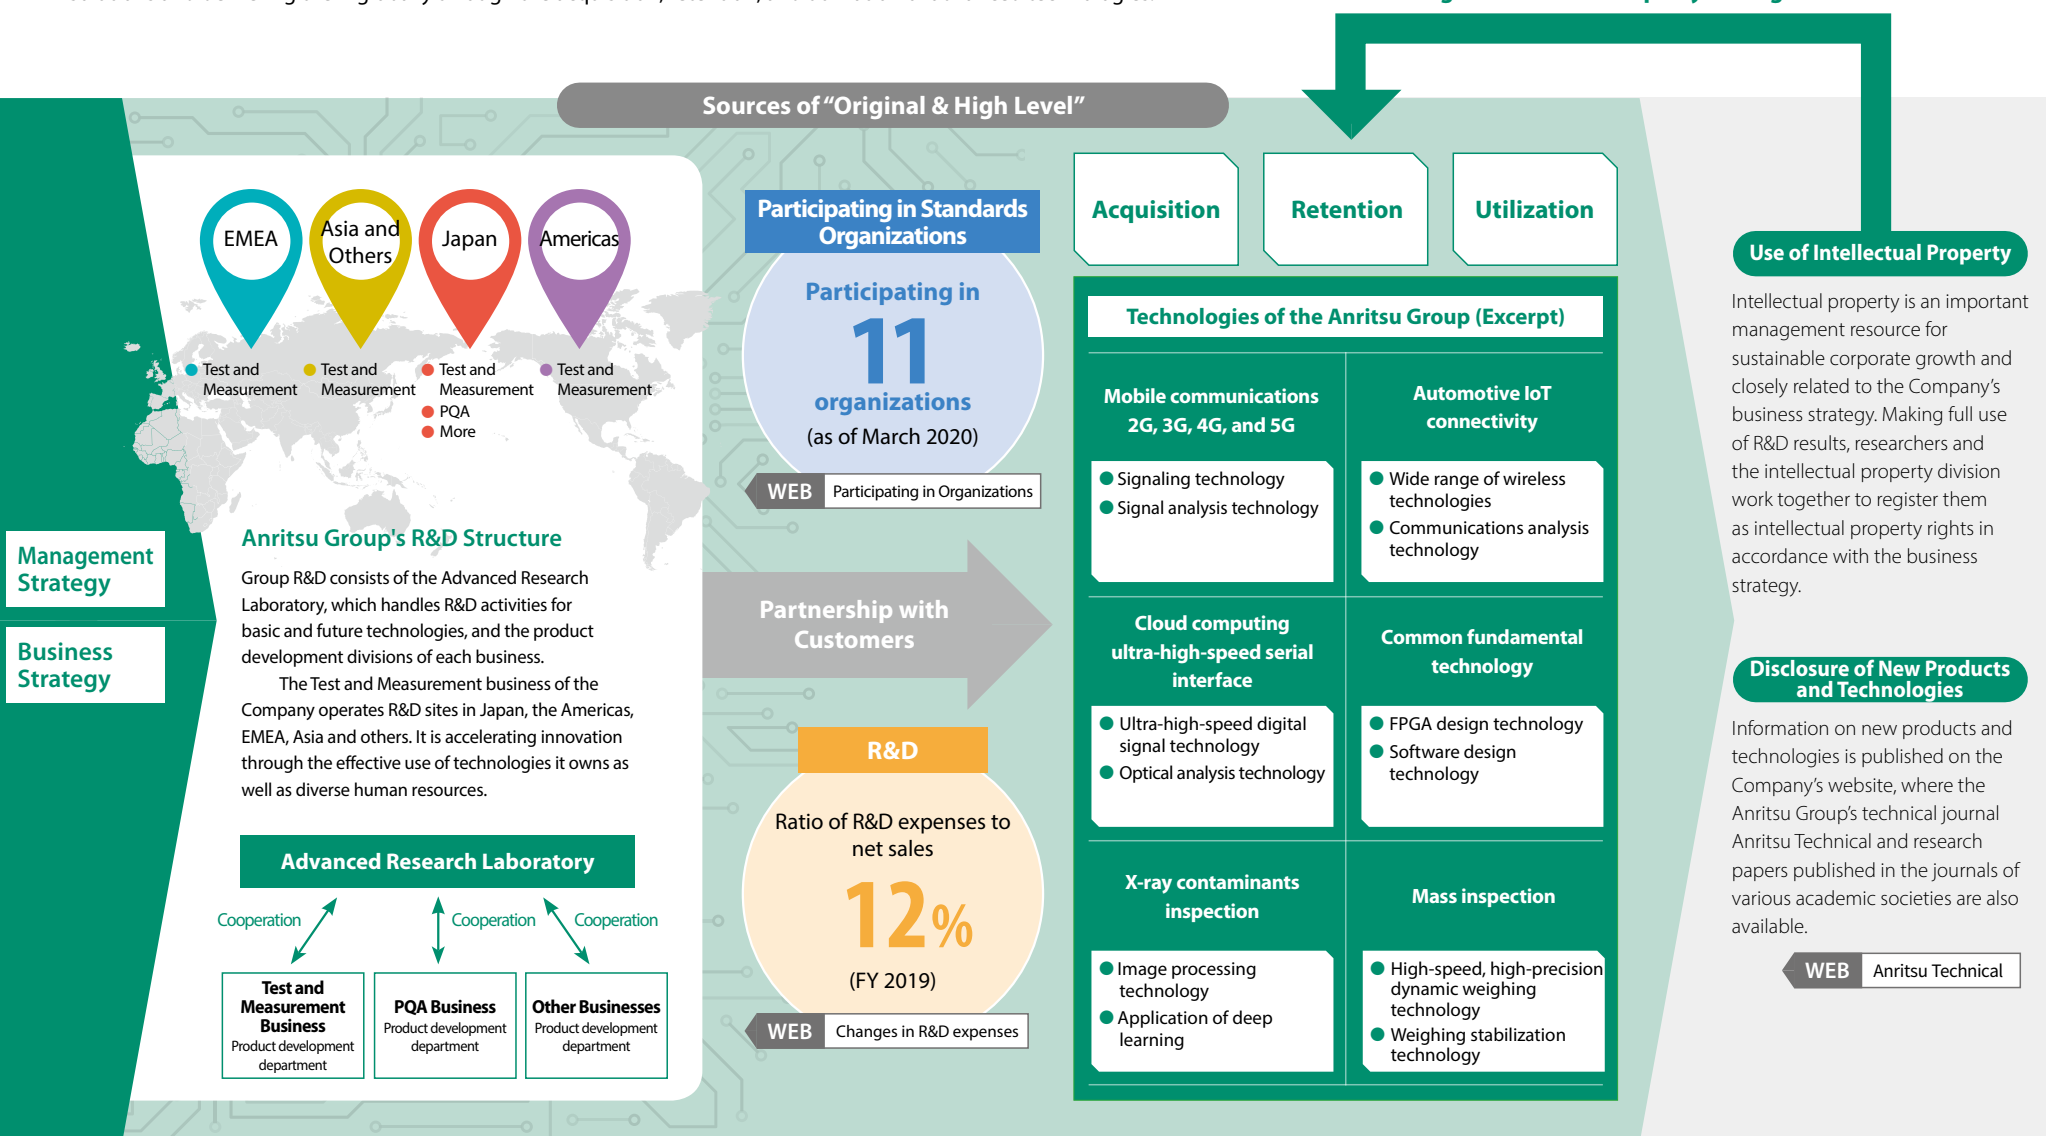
Sources of "Original & High Level"

Management Strategy

Business Strategy

EMEA

Asia and Others

Japan

Americas

Test and Measurement

Test and Measurement

Test and Measurement
PQA
More

Test and Measurement

Anritsu Group's R&D Structure

Group R&D consists of the Advanced Research Laboratory, which handles R&D activities for basic and future technologies, and the product development divisions of each business.

The Test and Measurement business of the Company operates R&D sites in Japan, the Americas, EMEA, Asia and others. It is accelerating innovation through the effective use of technologies it owns as well as diverse human resources.

Advanced Research Laboratory

Cooperation

Cooperation

Cooperation

Test and Measurement Business
Product development department

PQA Business
Product development department

Other Businesses
Product development department

Participating in Standards Organizations

Participating in
11
organizations
(as of March 2020)

WEB Participating in Organizations

Partnership with Customers

R&D

Ratio of R&D expenses to net sales
12%
(FY 2019)

WEB Changes in R&D expenses

Acquisition

Retention

Utilization

Technologies of the Anritsu Group (Excerpt)

Mobile communications 2G, 3G, 4G, and 5G
● Signaling technology
● Signal analysis technology

Automotive IoT connectivity
● Wide range of wireless technologies
● Communications analysis technology

Cloud computing ultra-high-speed serial interface
● Ultra-high-speed digital signal technology
● Optical analysis technology

Common fundamental technology
● FPGA design technology
● Software design technology

X-ray contaminants inspection
● Image processing technology
● Application of deep learning

Mass inspection
● High-speed, high-precision dynamic weighing technology
● Weighing stabilization technology

Use of Intellectual Property

Intellectual property is an important management resource for sustainable corporate growth and closely related to the Company's business strategy. Making full use of R&D results, researchers and the intellectual property division work together to register them as intellectual property rights in accordance with the business strategy.

Disclosure of New Products and Technologies

Information on new products and technologies is published on the Company's website, where the Anritsu Group's technical journal Anritsu Technical and research papers published in the journals of various academic societies are also available.

WEB Anritsu Technical